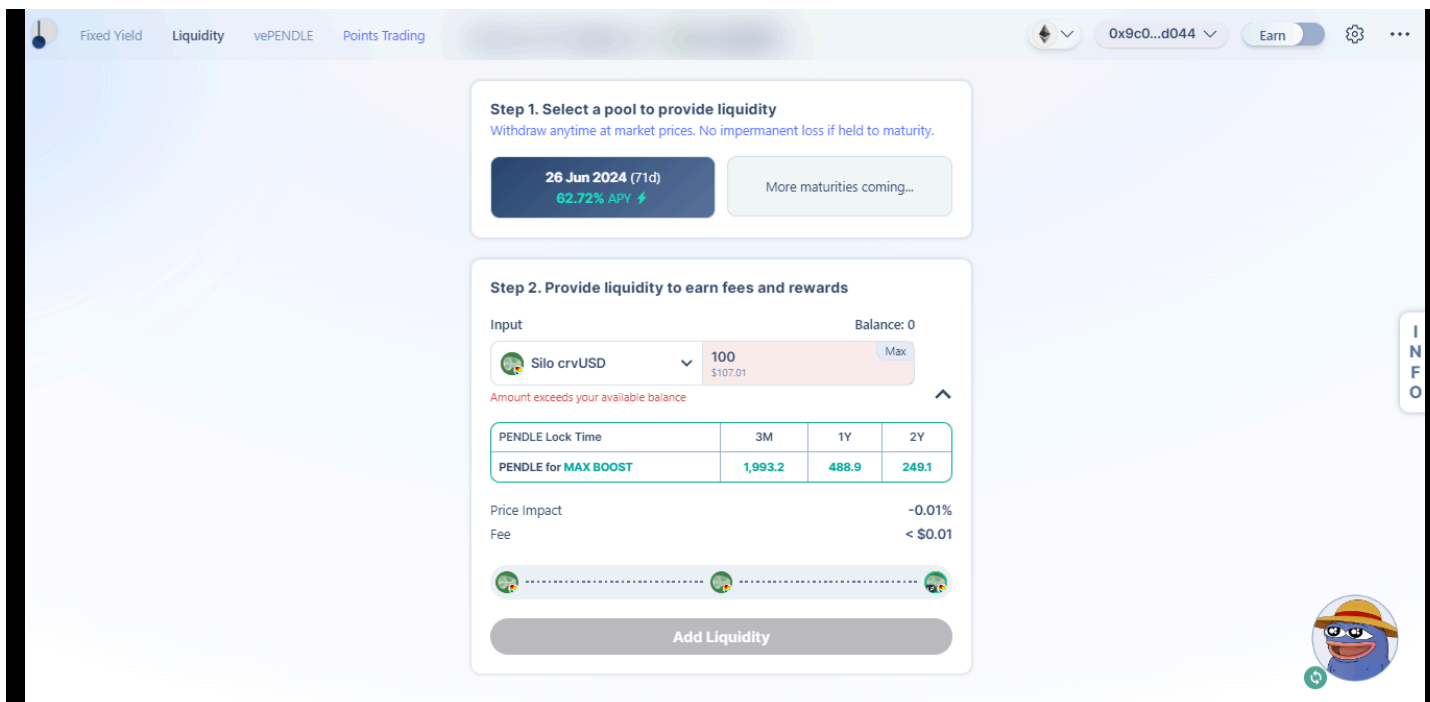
Fixed Yield Liquidity vePENDLE Points Trading

0x9c0...d044 Earn

Step 1. Select a pool to provide liquidity
Withdraw anytime at market prices. No impermanent loss if held to maturity.

26 Jun 2024 (71d)
62.72% APY

More maturities coming...

Step 2. Provide liquidity to earn fees and rewards

Input Balance: 0

Silo crvUSD 100 Max
$107.01

Amount exceeds your available balance

| PENDLE Lock Time | 3M | 1Y | 2Y |
|---|---|---|---|
| PENDLE for MAX BOOST | 1,993.2 | 488.9 | 249.1 |

Price Impact -0.01%
Fee < $0.01

Add Liquidity

I N F O